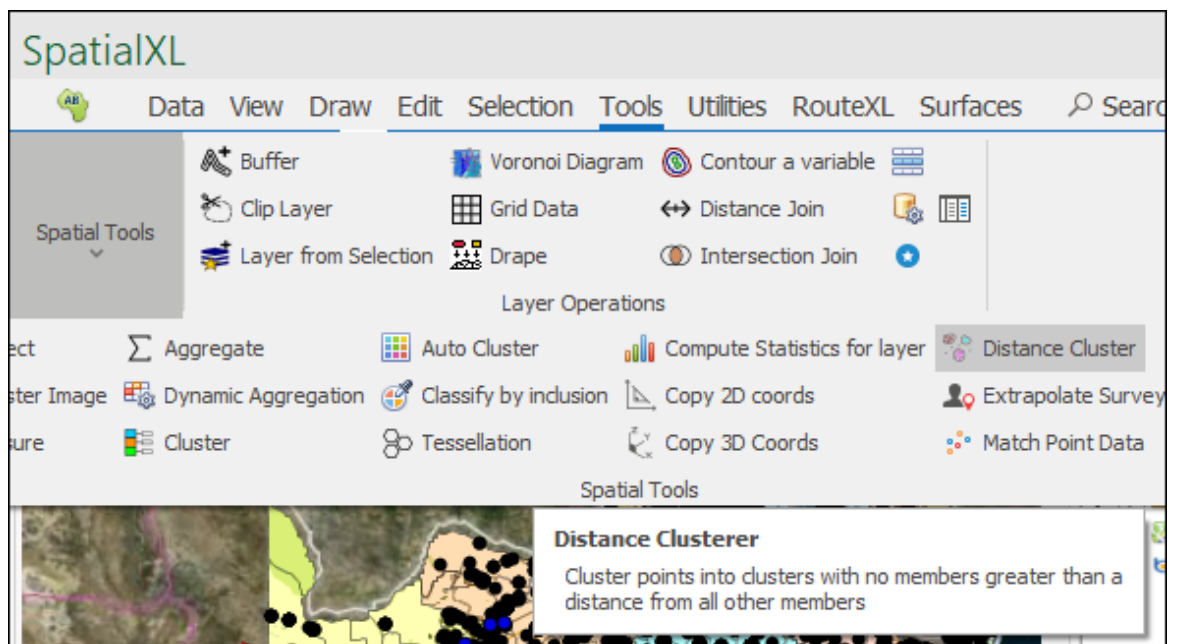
SpatialXL

AB Data View Draw Edit Selection Tools Utilities RouteXL Surfaces Searc

Spatial Tools

Buffer
Clip Layer
Layer from Selection
Voronoi Diagram
Grid Data
Drape
Contour a variable
Distance Join
Intersection Join

Layer Operations

ect
ster Image
sure
Aggregate
Dynamic Aggregation
Cluster
Auto Cluster
Classify by inclusion
Tessellation
Compute Statistics for layer
Copy 2D coords
Copy 3D Coords
Distance Cluster
Extrapolate Survey
Match Point Data

Spatial Tools

Distance Clusterer
Cluster points into clusters with no members greater than a distance from all other members